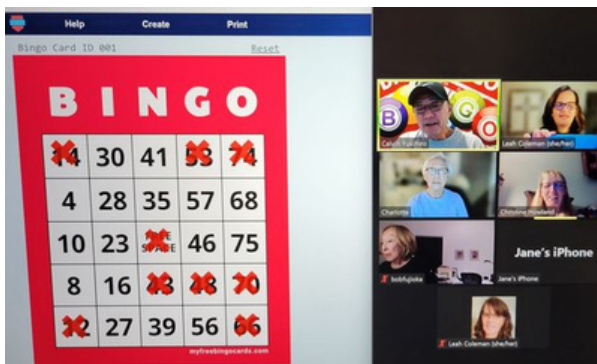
Help Create Print

Bingo Card ID 001 Reset

B I N G O

| 14 | 30 | 41 | 53 | 74 |
|---|---|---|---|---|
| 4 | 28 | 35 | 57 | 68 |
| 10 | 23 | FREE SPACE | 46 | 75 |
| 8 | 16 | 43 | 48 | 70 |
| 12 | 27 | 39 | 56 | 66 |

myfreebingocards.com

Calvin Kraisten
Leah Coleman (she/her)
Charlotte
Christine Howland
bobfujioke
Jane's iPhone
Jane's iPhone
Leah Coleman (she/her)